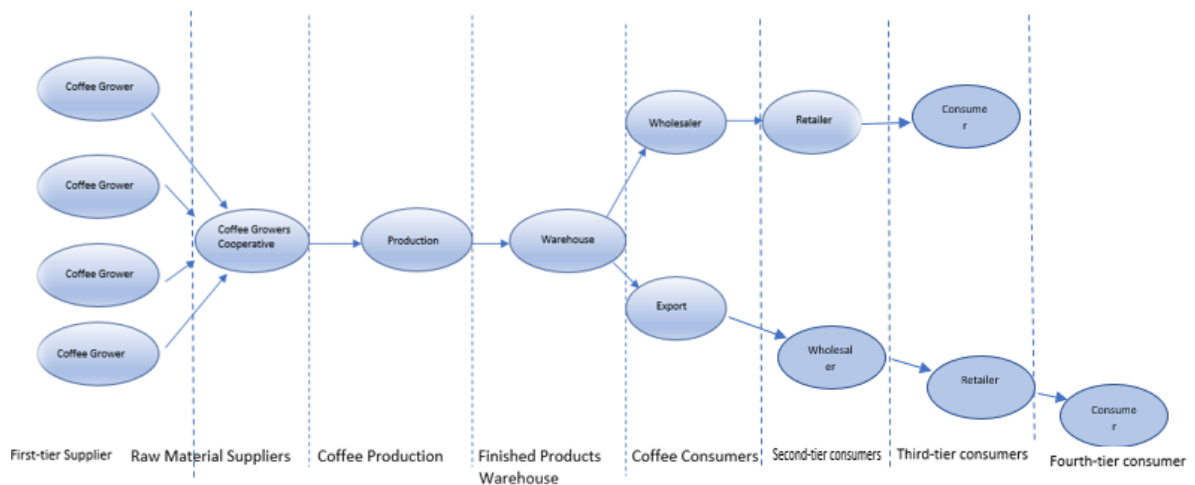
Coffee Grower

Coffee Grower

Coffee Grower

Coffee Grower

Coffee Growers Cooperative

Production

Warehouse

Wholesaler

Retailer

Consume r

Export

Wholesal er

Retailer

Consume r

First-tier Supplier

Raw Material Suppliers

Coffee Production

Finished Products Warehouse

Coffee Consumers

Second-tier consumers

Third-tier consumers

Fourth-tier consumer